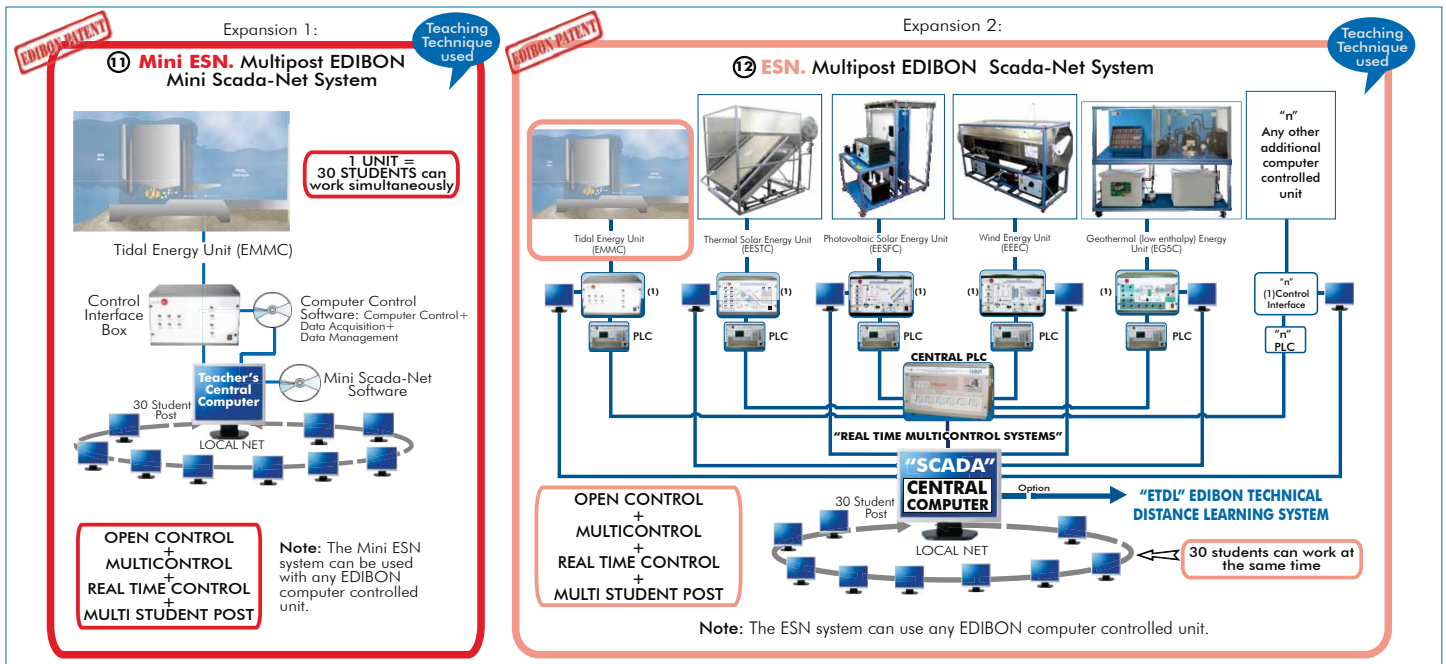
Expansion 1:

EDIBON PATENT

Teaching Technique used

11 Mini ESN. Multipost EDIBON Mini Scada-Net System

1 UNIT = 30 STUDENTS can work simultaneously

Tidal Energy Unit (EMMC)

Control Interface Box

Computer Control Software: Computer Control+ Data Acquisition+ Data Management

Teacher's Central Computer

Mini Scada-Net Software

30 Student Post

LOCAL NET

OPEN CONTROL + MULTICONTROL + REAL TIME CONTROL + MULTI STUDENT POST

Note: The Mini ESN system can be used with any EDIBON computer controlled unit.

Expansion 2:

EDIBON PATENT

Teaching Technique used

12 ESN. Multipost EDIBON Scada-Net System

Tidal Energy Unit (EMMC)

Thermal Solar Energy Unit (EESTC)

Photovoltaic Solar Energy Unit (EESFC)

Wind Energy Unit (EEEC)

Geothermal (low enthalpy) Energy Unit (EG5C)

"n" Any other additional computer controlled unit

(1)

PLC

(1)

PLC

(1)

PLC

(1)

PLC

(1)

PLC

"n" (1)Control Interface

"n" PLC

CENTRAL PLC

"REAL TIME MULTICONTROL SYSTEMS"

"SCADA" CENTRAL COMPUTER

Option

"ETDL" EDIBON TECHNICAL DISTANCE LEARNING SYSTEM

OPEN CONTROL + MULTICONTROL + REAL TIME CONTROL + MULTI STUDENT POST

30 Student Post

LOCAL NET

30 students can work at the same time

Note: The ESN system can use any EDIBON computer controlled unit.